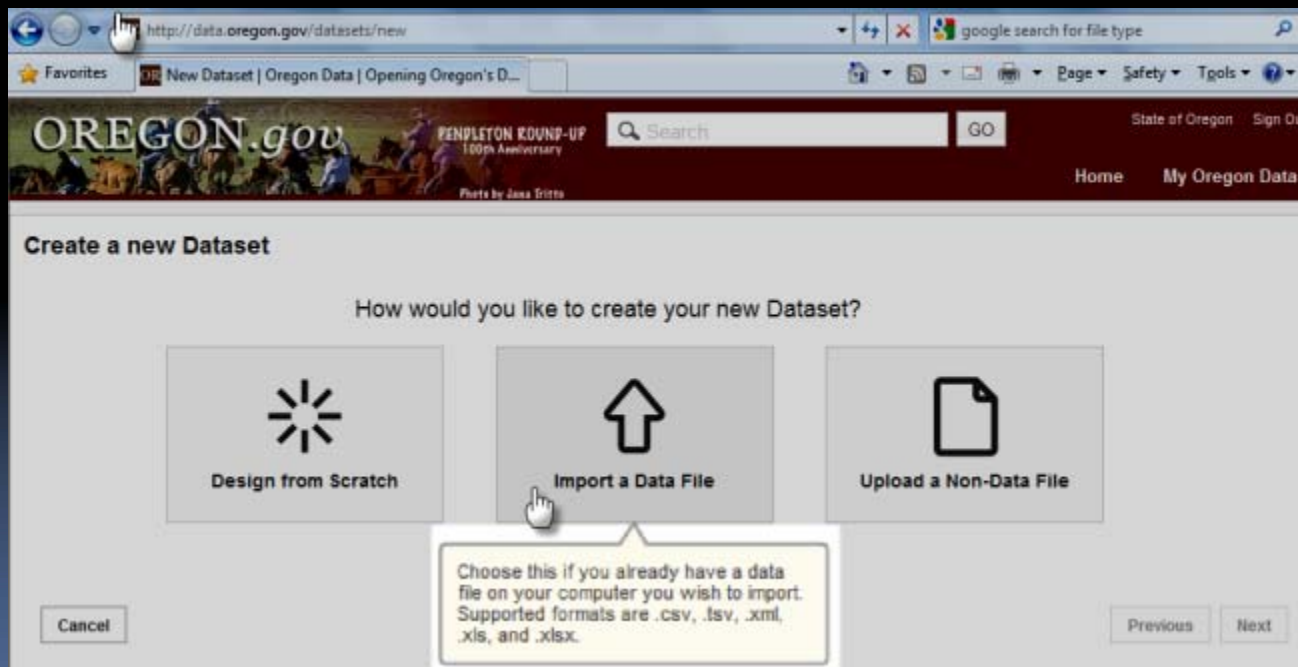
http://data.oregon.gov/datasets/new

google search for file type

Favorites

New Dataset | Oregon Data | Opening Oregon's D...

Page ▾ Safety ▾ Tools ▾

OREGON.gov

PENDLETON ROUND-UP 100th Anniversary

Photo by Jana Tritto

Search

GO

State of Oregon Sign O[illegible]

Home My Oregon Data

Create a new Dataset

How would you like to create your new Dataset?

Design from Scratch

Import a Data File

Upload a Non-Data File

Choose this if you already have a data file on your computer you wish to import. Supported formats are .csv, .tsv, .xml, .xls, and .xlsx.

Cancel

Previous

Next